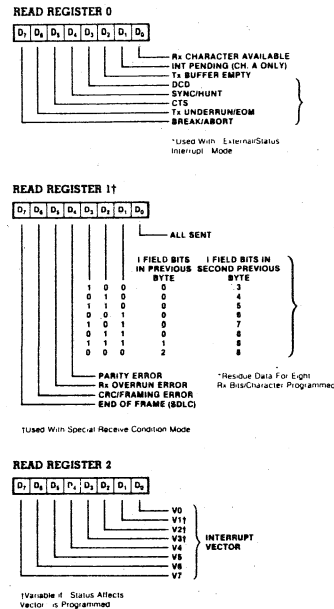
READ REGISTER 0

| $D_7$ | $D_6$ | $D_5$ | $D_4$ | $D_3$ | $D_2$ | $D_1$ | $D_0$ |
|---|---|---|---|---|---|---|---|

Rx CHARACTER AVAILABLE
INT PENDING (CH. A ONLY)
Tx BUFFER EMPTY
DCD
SYNC/HUNT
CTS
Tx UNDERRUN/EOM
BREAK/ABORT

*Used With External/Status Interrupt Mode

READ REGISTER 1†

| $D_7$ | $D_6$ | $D_5$ | $D_4$ | $D_3$ | $D_2$ | $D_1$ | $D_0$ |
|---|---|---|---|---|---|---|---|

ALL SENT

| | | | I FIELD BITS IN PREVIOUS BYTE | I FIELD BITS IN SECOND PREVIOUS BYTE |
|---|---|---|---|---|
| 1 | 0 | 0 | 0 | 3 |
| 0 | 1 | 0 | 0 | 4 |
| 1 | 1 | 0 | 0 | 5 |
| 0 | 0 | 1 | 0 | 6 |
| 1 | 0 | 1 | 0 | 7 |
| 0 | 1 | 1 | 0 | 8 |
| 1 | 1 | 1 | 1 | 8 |
| 0 | 0 | 0 | 2 | 8 |

PARITY ERROR
Rx OVERRUN ERROR
CRC/FRAMING ERROR
END OF FRAME (SDLC)

*Residue Data For Eight Rx Bits/Character Programmed

†Used With Special Receive Condition Mode

READ REGISTER 2

| $D_7$ | $D_6$ | $D_5$ | $D_4$ | $D_3$ | $D_2$ | $D_1$ | $D_0$ |
|---|---|---|---|---|---|---|---|

V0
V1†
V2†
V3†
V4
V5
V6
V7

INTERRUPT VECTOR

†Variable if Status Affects Vector is Programmed